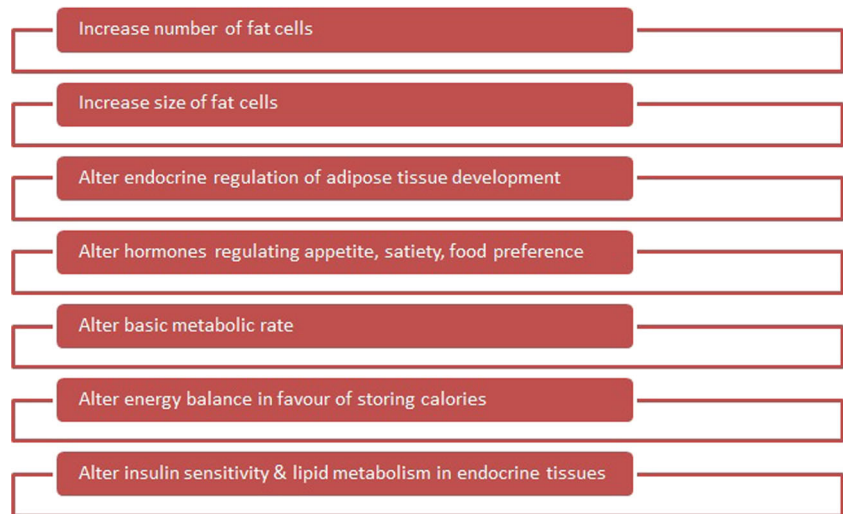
Increase number of fat cells

Increase size of fat cells

Alter endocrine regulation of adipose tissue development

Alter hormones regulating appetite, satiety, food preference

Alter basic metabolic rate

Alter energy balance in favour of storing calories

Alter insulin sensitivity & lipid metabolism in endocrine tissues